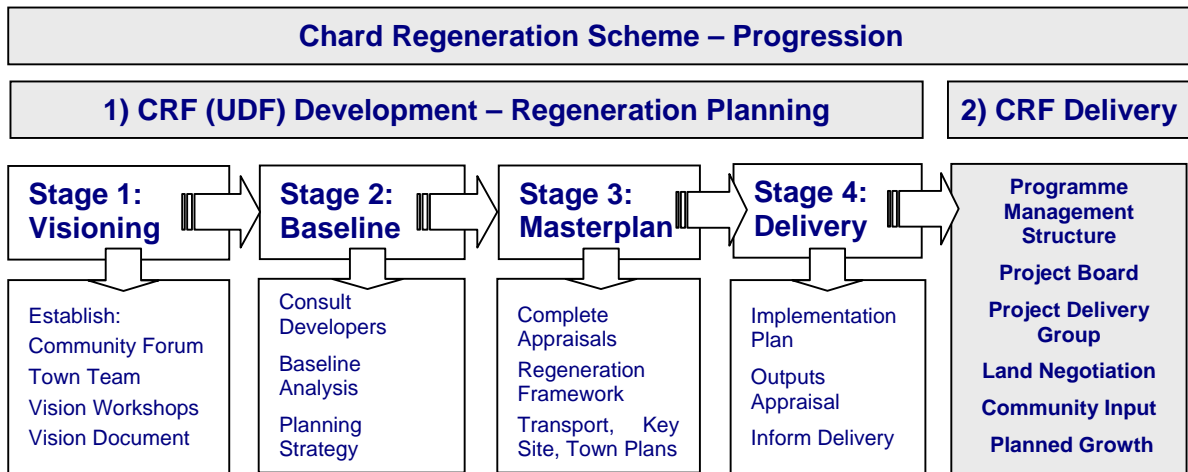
Chard Regeneration Scheme – Progression

1) CRF (UDF) Development – Regeneration Planning

2) CRF Delivery

Stage 1: Visioning

Establish:
Community Forum
Town Team
Vision Workshops
Vision Document

Stage 2: Baseline

Consult Developers
Baseline Analysis
Planning Strategy

Stage 3: Masterplan

Complete Appraisals
Regeneration Framework
Transport, Key Site, Town Plans

Stage 4: Delivery

Implementation Plan
Outputs Appraisal
Inform Delivery

Programme Management Structure
Project Board
Project Delivery Group
Land Negotiation
Community Input
Planned Growth